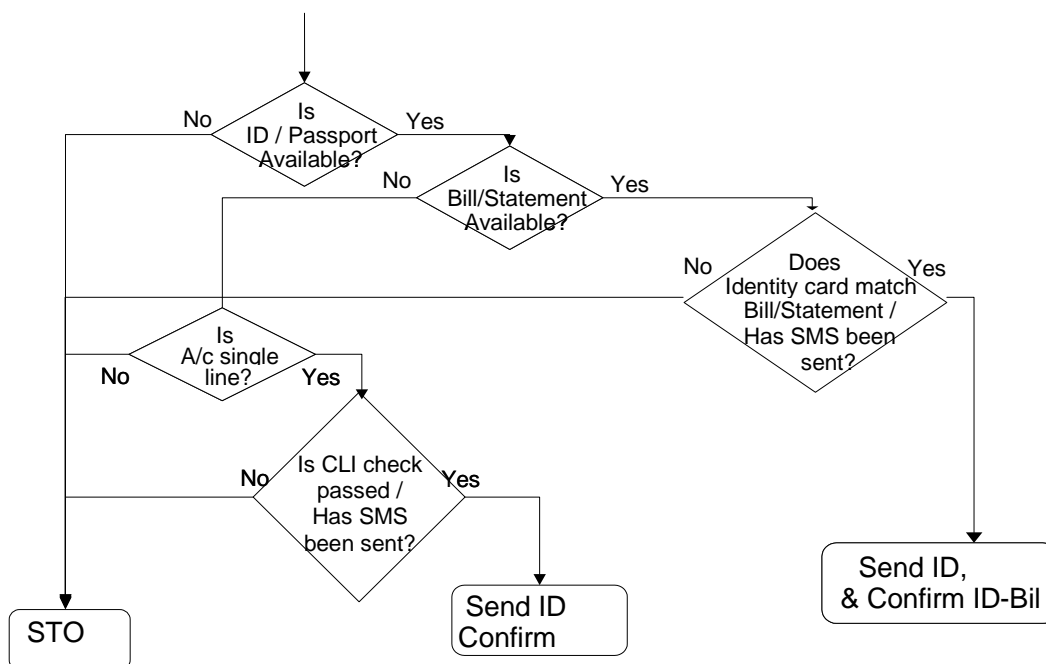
Is ID / Passport Available?

No

Yes

Is Bill/Statement Available?

No

Yes

Does Identity card match Bill/Statement / Has SMS been sent?

No

Yes

Is A/c single line?

No

Yes

Is CLI check passed / Has SMS been sent?

No

Yes

STO

Send ID Confirm

Send ID, & Confirm ID-Bil